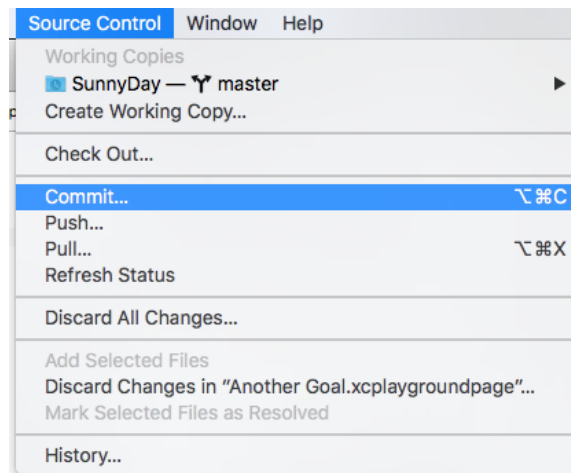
Source Control Window Help

Working Copies
SunnyDay — master
Create Working Copy...

Check Out...

Commit... ⌥⌘C
Push...
Pull... ⌥⌘X
Refresh Status

Discard All Changes...

Add Selected Files
Discard Changes in "Another Goal.xcplaygroundpage"...
Mark Selected Files as Resolved

History...